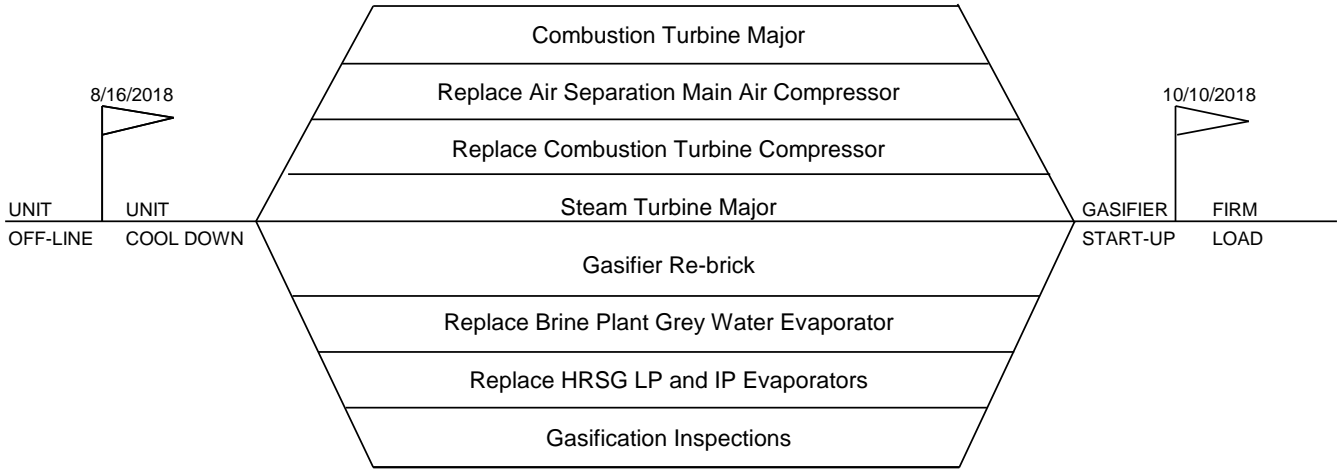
8/16/2018

UNIT
OFF-LINE

UNIT
COOL DOWN

Combustion Turbine Major

Replace Air Separation Main Air Compressor

Replace Combustion Turbine Compressor

Steam Turbine Major

Gasifier Re-brick

Replace Brine Plant Grey Water Evaporator

Replace HRSG LP and IP Evaporators

Gasification Inspections

10/10/2018

GASIFIER
START-UP

FIRM
LOAD